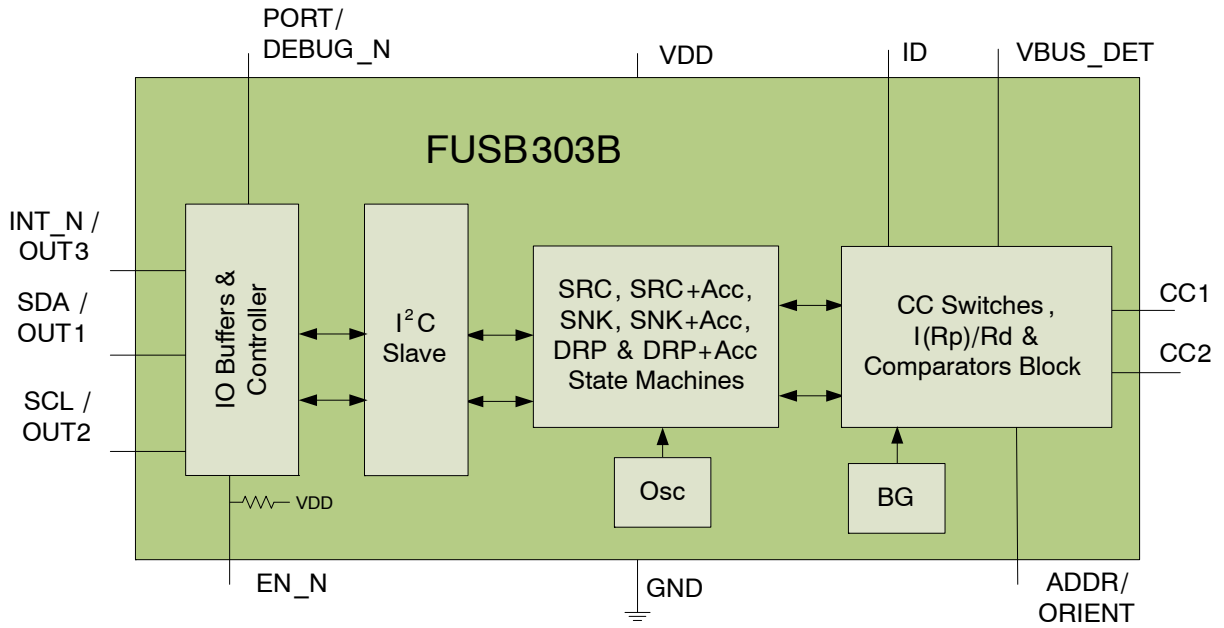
PORT/
DEBUG_N

VDD

ID

VBUS_DET

FUSB303B

INT_N /
OUT3

SDA /
OUT1

SCL /
OUT2

IO Buffers & Controller

$I^2C$
Slave

SRC, SRC+Acc,
SNK, SNK+Acc,
DRP & DRP+Acc
State Machines

CC Switches ,
I(Rp)/Rd &
Comparators Block

CC1

CC2

Osc

BG

VDD

EN_N

GND

ADDR/
ORIENT